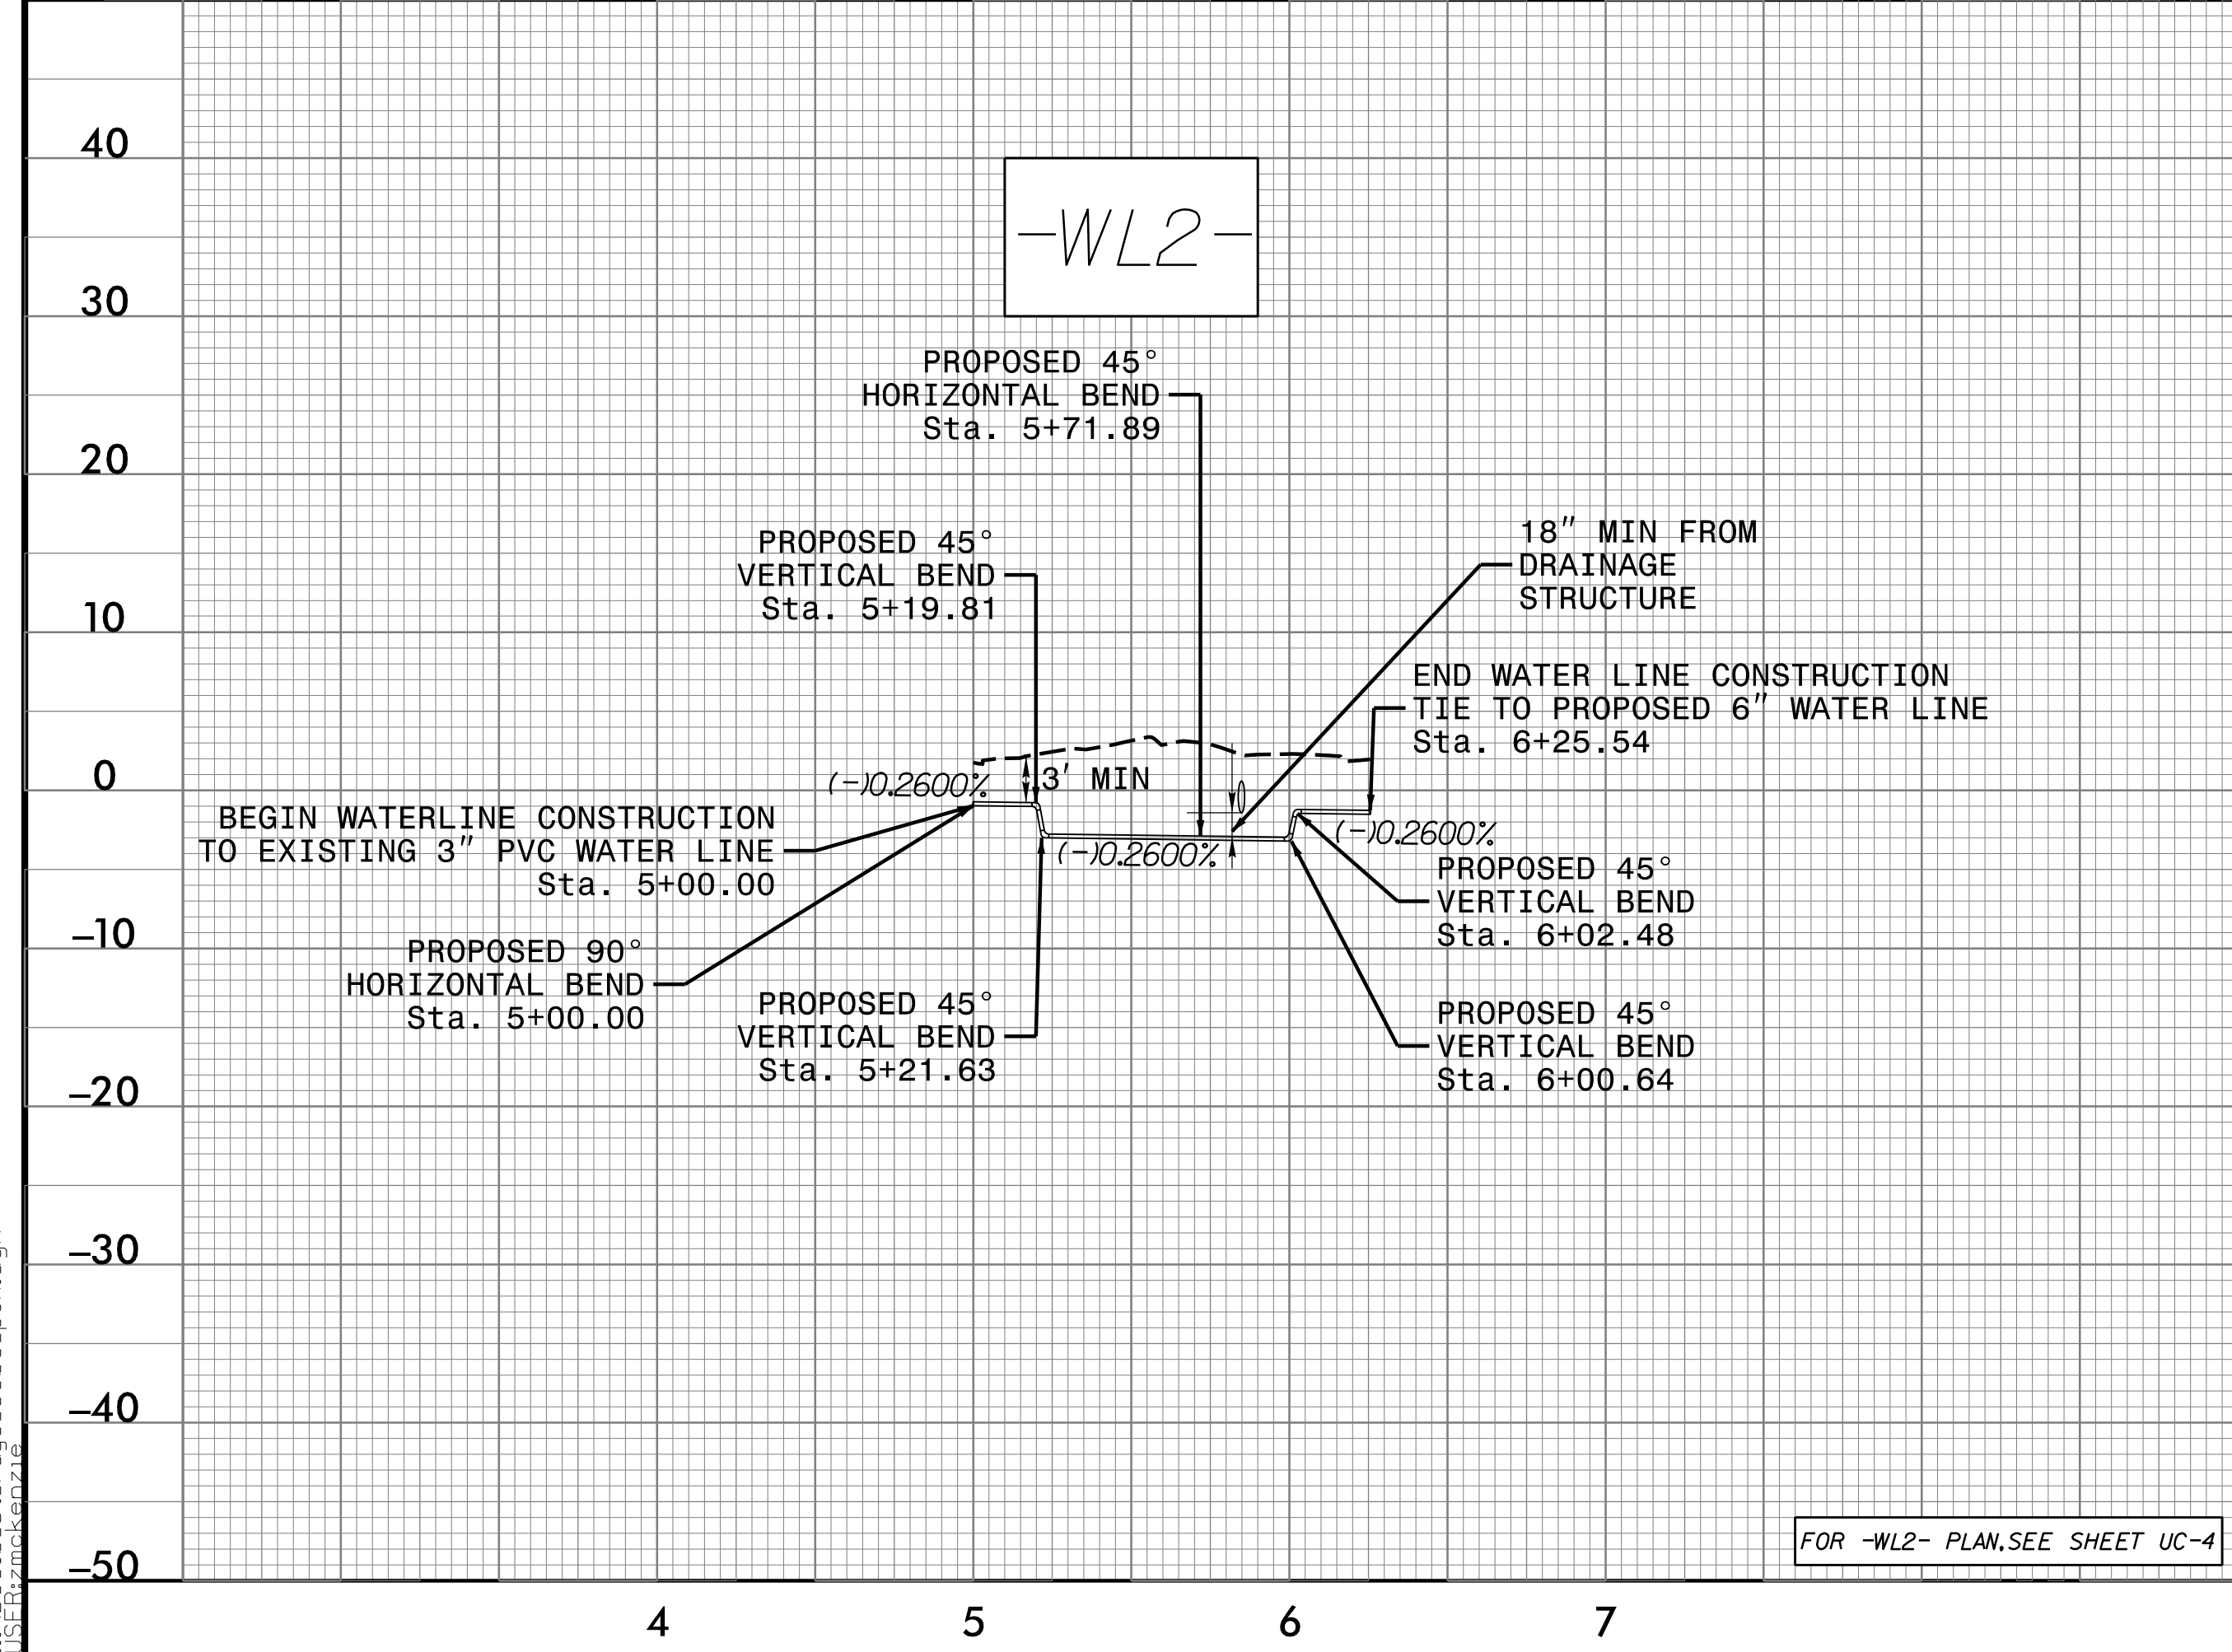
40

30

-WL2-

PROPOSED 45°
HORIZONTAL BEND
Sta. 5+71.89

20

PROPOSED 45°
VERTICAL BEND
Sta. 5+19.81

18″ MIN FROM
DRAINAGE
STRUCTURE

10

END WATER LINE CONSTRUCTION
TIE TO PROPOSED 6″ WATER LINE
Sta. 6+25.54

0

(−)0.2600%

3′ MIN

BEGIN WATERLINE CONSTRUCTION
TO EXISTING 3″ PVC WATER LINE
Sta. 5+00.00

(−)0.2600%

(−)0.2600%

PROPOSED 45°
VERTICAL BEND
Sta. 6+02.48

−10

PROPOSED 90°
HORIZONTAL BEND
Sta. 5+00.00

PROPOSED 45°
VERTICAL BEND
Sta. 5+21.63

PROPOSED 45°
VERTICAL BEND
Sta. 6+00.64

−20

−30

−40

FOR -WL2- PLAN.SEE SHEET UC-4

−50

4 5 6 7

USER:zmckenzie